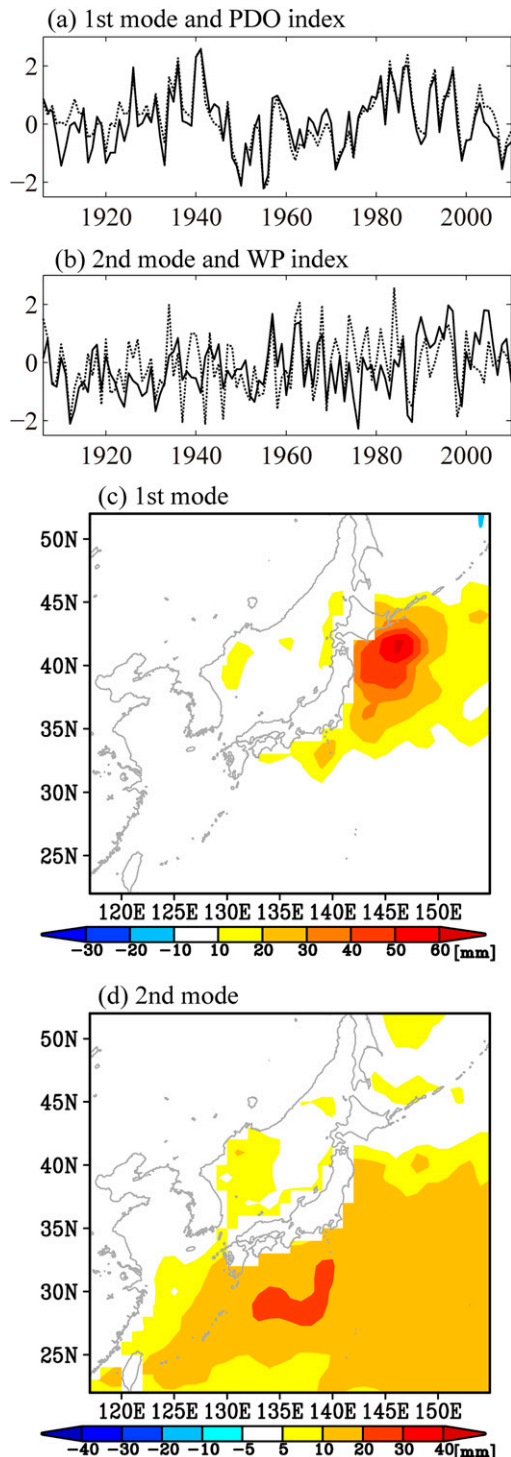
(a) 1st mode and PDO index

2
0
−2

1920 1940 1960 1980 2000

(b) 2nd mode and WP index

2
0
−2

1920 1940 1960 1980 2000

(c) 1st mode

50N
45N
40N
35N
30N
25N

120E 125E 130E 135E 140E 145E 150E

−30 −20 −10 10 20 30 40 50 60 [mm]

(d) 2nd mode

50N
45N
40N
35N
30N
25N

120E 125E 130E 135E 140E 145E 150E

−40 −30 −20 −10 −5 5 10 20 30 40 [mm]